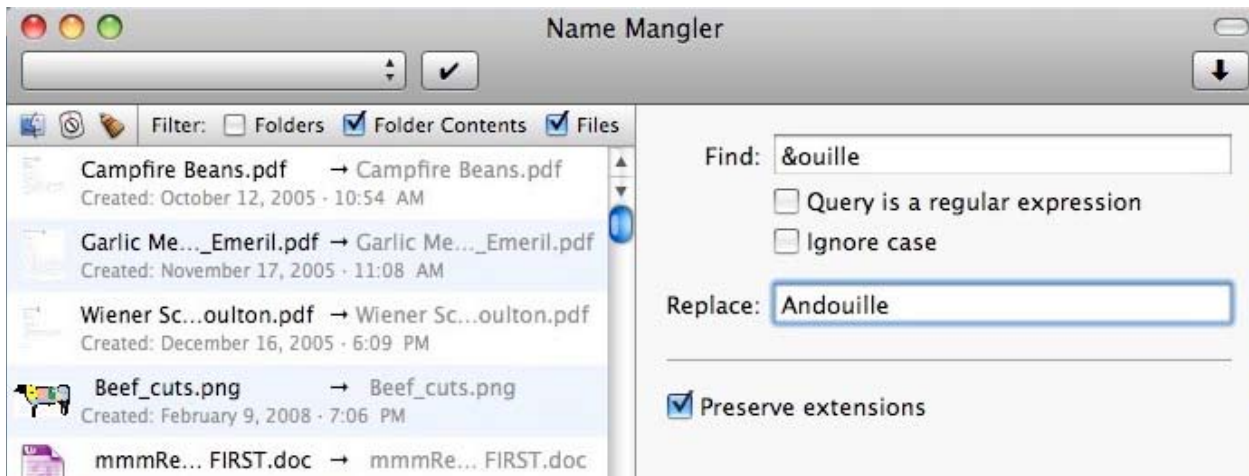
Name Mangler

Filter: Folders Folder Contents Files

Campfire Beans.pdf → Campfire Beans.pdf
Created: October 12, 2005 · 10:54 AM

Garlic Me..._Emeril.pdf → Garlic Me..._Emeril.pdf
Created: November 17, 2005 · 11:08 AM

Wiener Sc...oulton.pdf → Wiener Sc...oulton.pdf
Created: December 16, 2005 · 6:09 PM

Beef_cuts.png → Beef_cuts.png
Created: February 9, 2008 · 7:06 PM

mmmRe... FIRST.doc → mmmRe... FIRST.doc

Find: &ouille

Query is a regular expression

Ignore case

Replace: Andouille

Preserve extensions